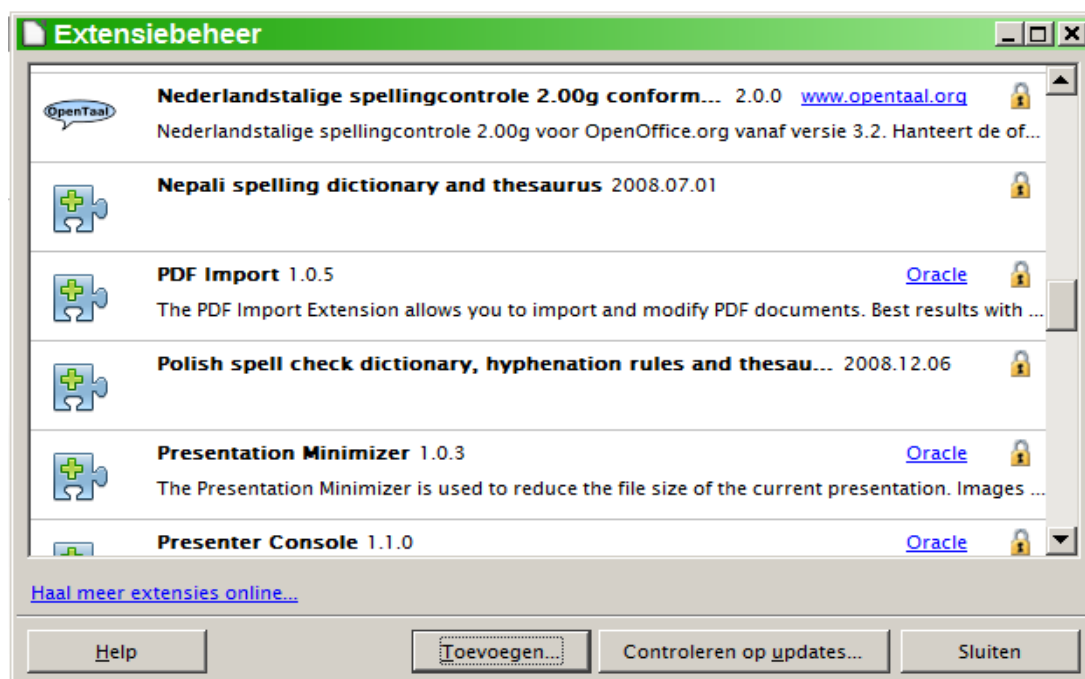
Extensiebeheer

OpenTaal

**Nederlandstalige spellingcontrole 2.00g conform...** 2.0.0 www.opentaal.org

Nederlandstalige spellingcontrole 2.00g voor OpenOffice.org vanaf versie 3.2. Hanteert de of...

**Nepali spelling dictionary and thesaurus** 2008.07.01

**PDF Import** 1.0.5 Oracle

The PDF Import Extension allows you to import and modify PDF documents. Best results with ...

**Polish spell check dictionary, hyphenation rules and thesau...** 2008.12.06

**Presentation Minimizer** 1.0.3 Oracle

The Presentation Minimizer is used to reduce the file size of the current presentation. Images ...

**Presenter Console** 1.1.0 Oracle

Haal meer extensies online...

Help | Toevoegen... | Controleren op updates... | Sluiten